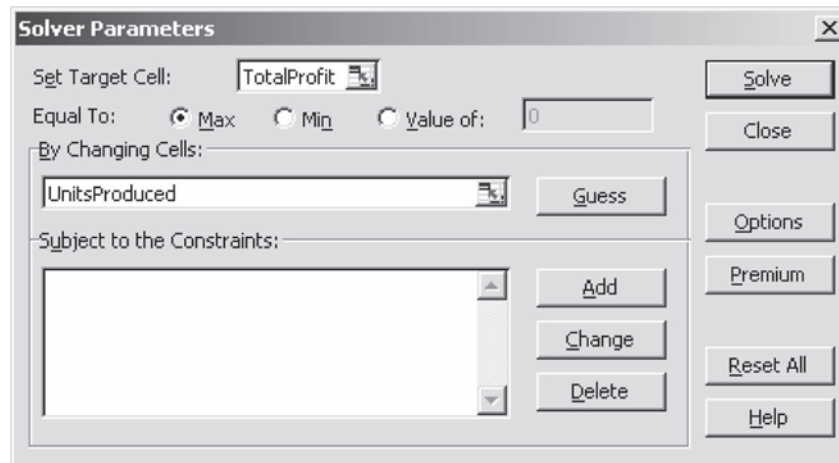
Solver Parameters

Set Target Cell: TotalProfit

Equal To: Max Min Value of: 0

By Changing Cells:

UnitsProduced

Guess

Subject to the Constraints:

Add

Change

Delete

Solve

Close

Options

Premium

Reset All

Help